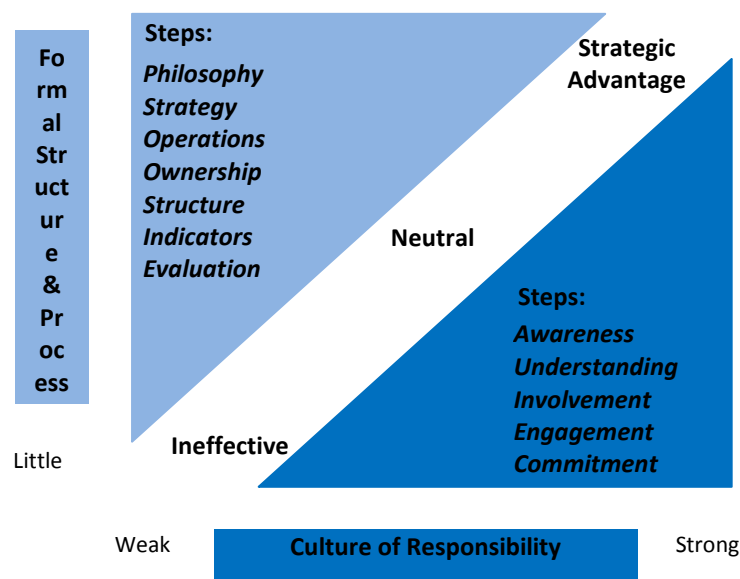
Formal Structure & Process

Steps:
Philosophy
Strategy
Operations
Ownership
Structure
Indicators
Evaluation

Strategic Advantage

Neutral

Steps:
Awareness
Understanding
Involvement
Engagement
Commitment

Little

Ineffective

Weak

Culture of Responsibility

Strong